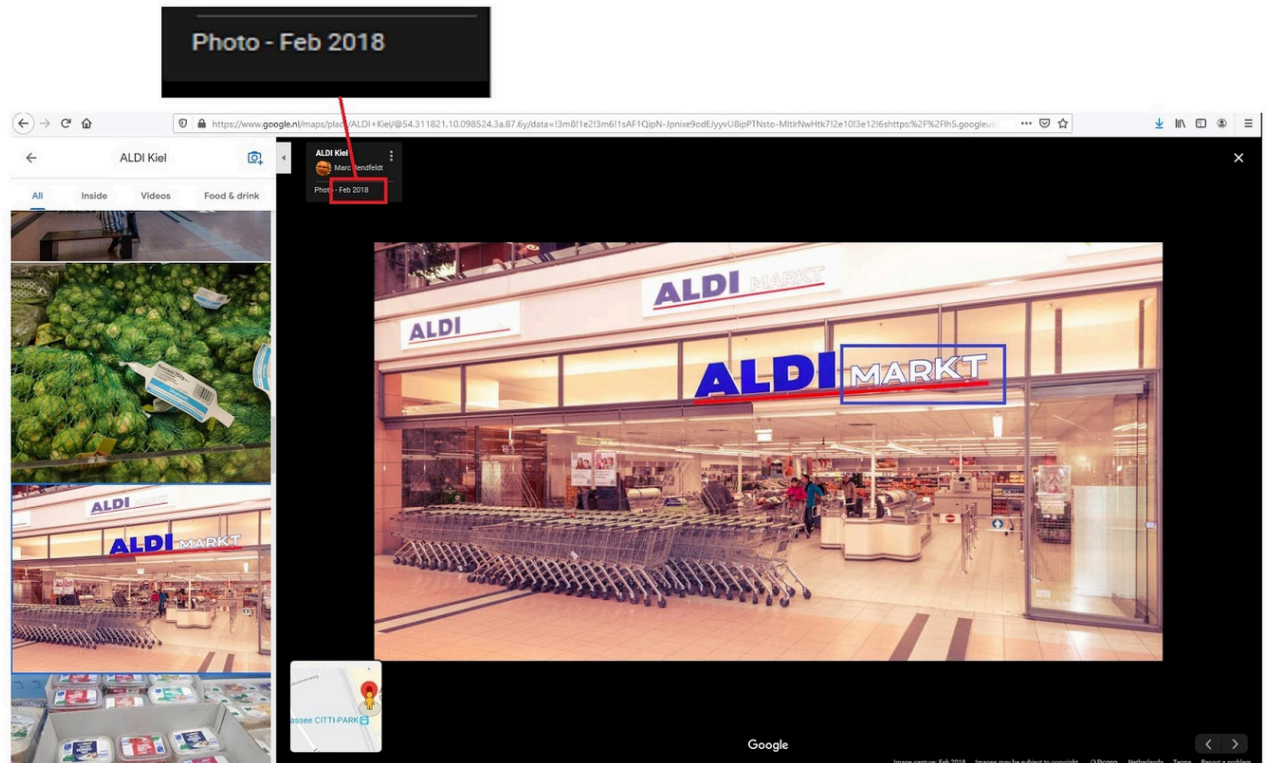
Photo - Feb 2018

https://www.google.nl/maps/place/ALDI+Kiel/@54.311821,10.098524,3a,87.6y/data=!3m8!1e2!3m6!1sAF1QipN-Jpnixe9odEJyyvU8ipPTNsto-MltlrNwHtk7!2e10!3e12!6shttps%2F%2Flh5.googleus

ALDI Kiel

All
Inside
Videos
Food & drink

ALDI Kiel
Marc Rendfeldt
Photo - Feb 2018

ALDI MARKT
ALDI
ALDI MARKT

ALDI MARKT

CITTI-PARK

Google

Image capture: Feb 2018 Images may be subject to copyright. Netherlands Terms Report a problem